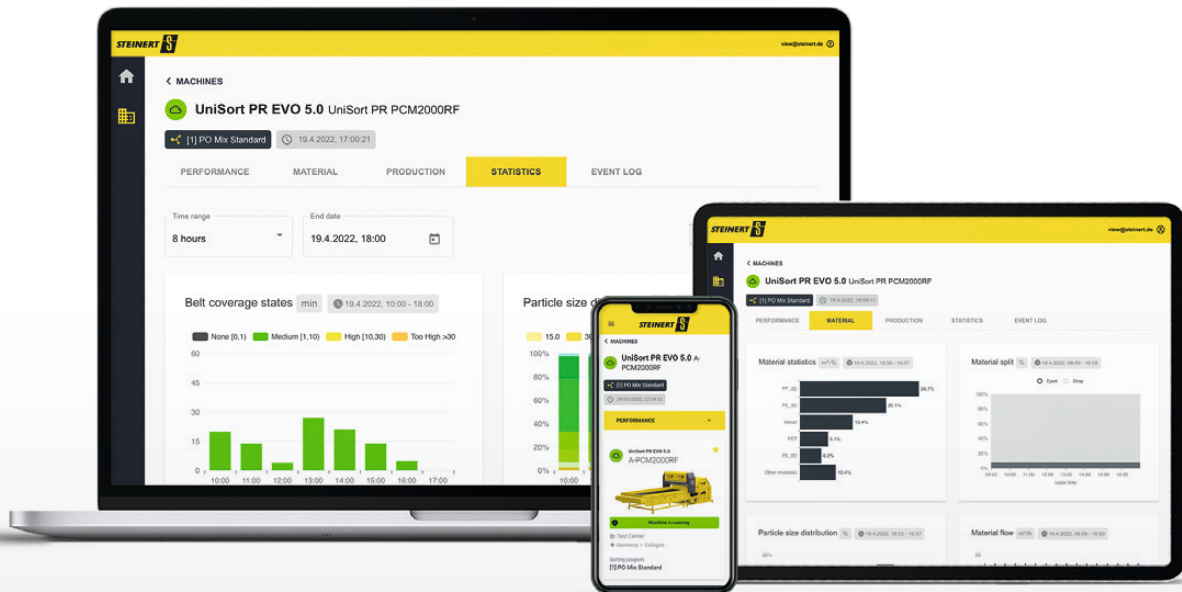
STEINERT

view@steinert.de

MACHINES

UniSort PR EVO 5.0 UniSort PR PCM2000RF

[1] PO Mix Standard

19.4.2022, 17:00:21

PERFORMANCE MATERIAL PRODUCTION STATISTICS EVENT LOG

Time range
8 hours

End date
19.4.2022, 18:00

Belt coverage states min 19.4.2022, 10:00 - 18:00

None [0,1) Medium [1,10) High [10,30) Too High >30

60
45
30
15
0

10:00 11:00 12:00 13:00 14:00 15:00 16:00 17:00

Particle size d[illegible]

15.0 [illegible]

100%
80%
60%
40%
20%
0%

STEINERT

MACHINES

UniSort PR EVO 5.0 A-PCM2000RF

[1] PO Mix Standard

24/01/2022 22:04:52

PERFORMANCE

UniSort PR EVO 5.0
A-PCM2000RF

Machine is running

Test Center
Germany • Cologne

Sorting program
[1] PO Mix Standard

STEINERT

view@steinert.de

MACHINES

UniSort PR EVO 5.0 UniSort PR PCM2000RF

[1] PO Mix Standard 19.4.2022, 16:59:11

PERFORMANCE MATERIAL PRODUCTION STATISTICS EVENT LOG

Material statistics m³/h 19.4.2022, 16:54 - 16:57

PP_3D 24.7%
PE_3D 25.1%
Metal 15.4%
PET 5.1%
PE_2D 6.2%
Other materials 10.4%

Material split % 19.4.2022, 08:59 - 16:59

Eject Drop

100%
80%
60%
40%
20%
0%

Latest time

Particle size distribution % 19.4.2022, 16:52 - 16:57

Material flow m³/h 19.4.2022, 08:59 - 16:59